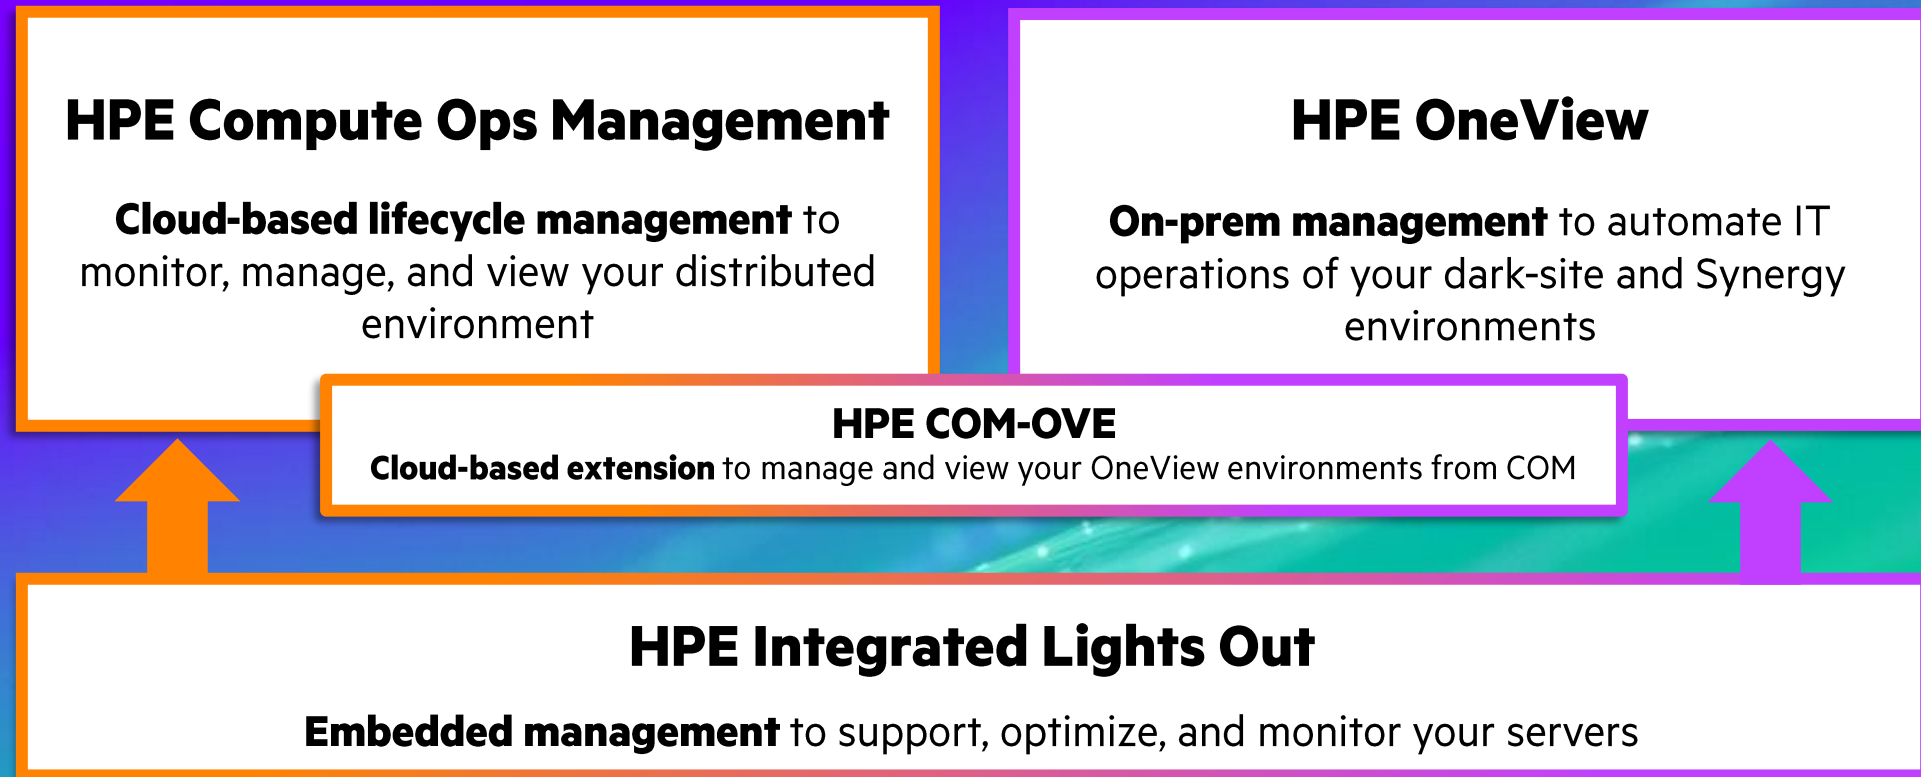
HPE Compute Ops Management

Cloud-based lifecycle management to monitor, manage, and view your distributed environment

HPE OneView

On-prem management to automate IT operations of your dark-site and Synergy environments

HPE COM-OVE

Cloud-based extension to manage and view your OneView environments from COM

HPE Integrated Lights Out

Embedded management to support, optimize, and monitor your servers